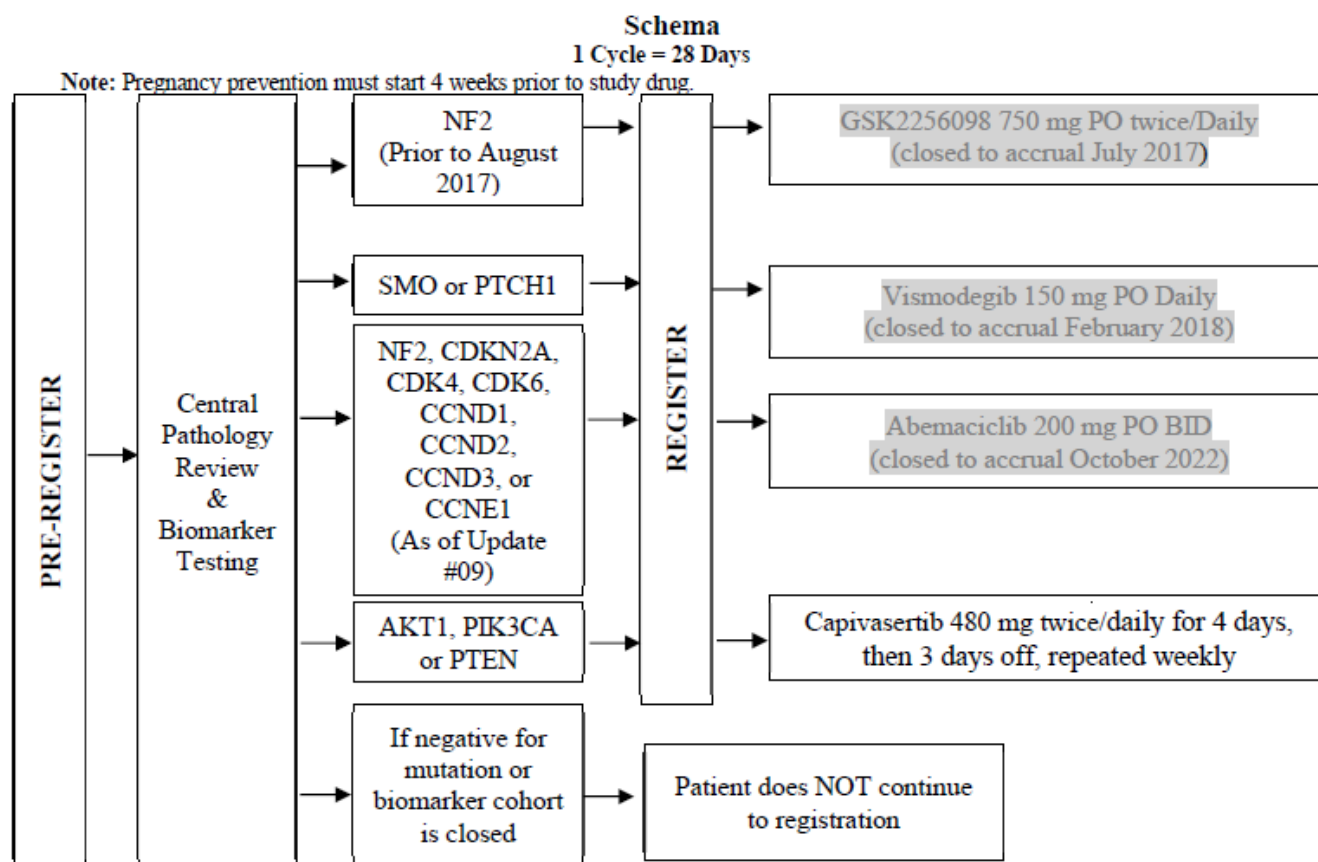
**Schema**
**1 Cycle = 28 Days**

**Note:** Pregnancy prevention must start 4 weeks prior to study drug.

PRE-REGISTER

Central Pathology Review & Biomarker Testing

NF2 (Prior to August 2017)

SMO or PTCH1

NF2, CDKN2A, CDK4, CDK6, CCND1, CCND2, CCND3, or CCNE1 (As of Update #09)

AKT1, PIK3CA or PTEN

If negative for mutation or biomarker cohort is closed

REGISTER

GSK2256098 750 mg PO twice/Daily (closed to accrual July 2017)

Vismodegib 150 mg PO Daily (closed to accrual February 2018)

Abemaciclib 200 mg PO BID (closed to accrual October 2022)

Capivasertib 480 mg twice/daily for 4 days, then 3 days off, repeated weekly

Patient does NOT continue to registration